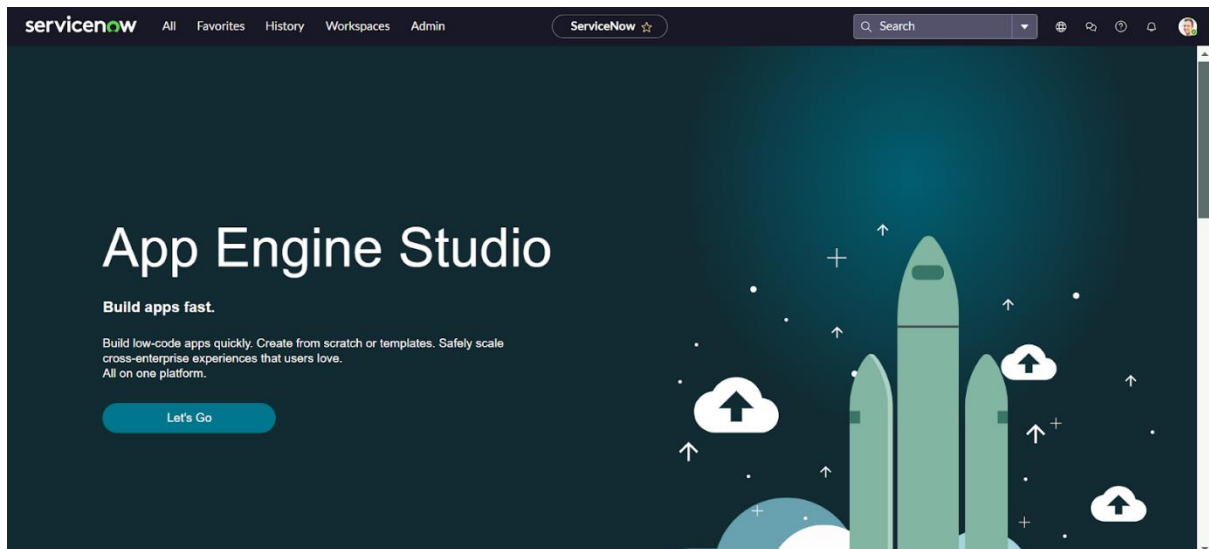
servicenow All Favorites History Workspaces Admin

ServiceNow ☆

Search

App Engine Studio

Build apps fast.

Build low-code apps quickly. Create from scratch or templates. Safely scale cross-enterprise experiences that users love.
All on one platform.

Let's Go